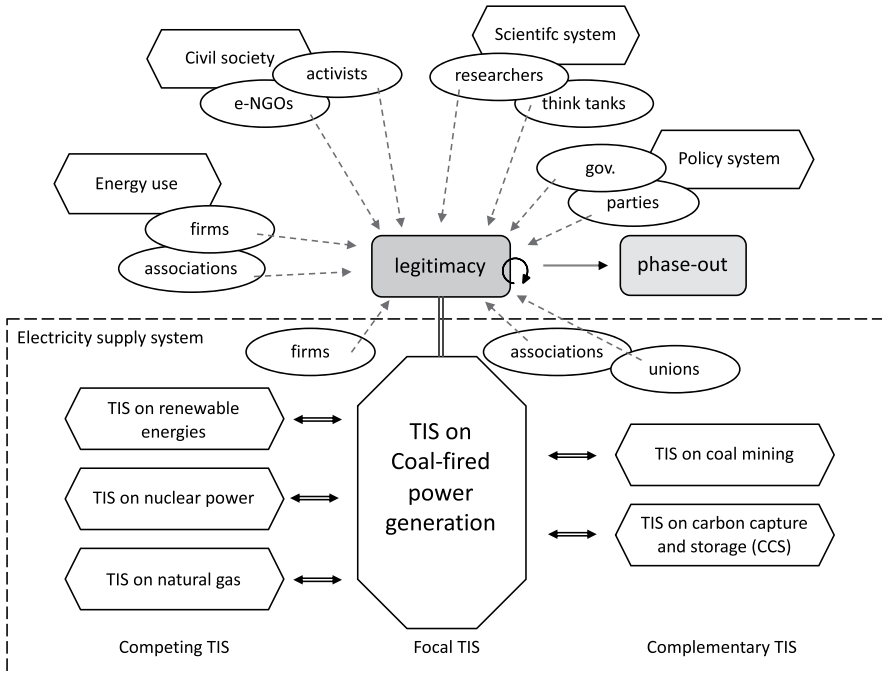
Civil society
activists
e-NGOs
Scientifc system
researchers
think tanks
Policy system
gov.
parties
Energy use
firms
associations
legitimacy
phase-out
Electricity supply system
firms
associations
unions
TIS on renewable energies
TIS on nuclear power
TIS on natural gas
TIS on Coal-fired power generation
TIS on coal mining
TIS on carbon capture and storage (CCS)
Competing TIS
Focal TIS
Complementary TIS